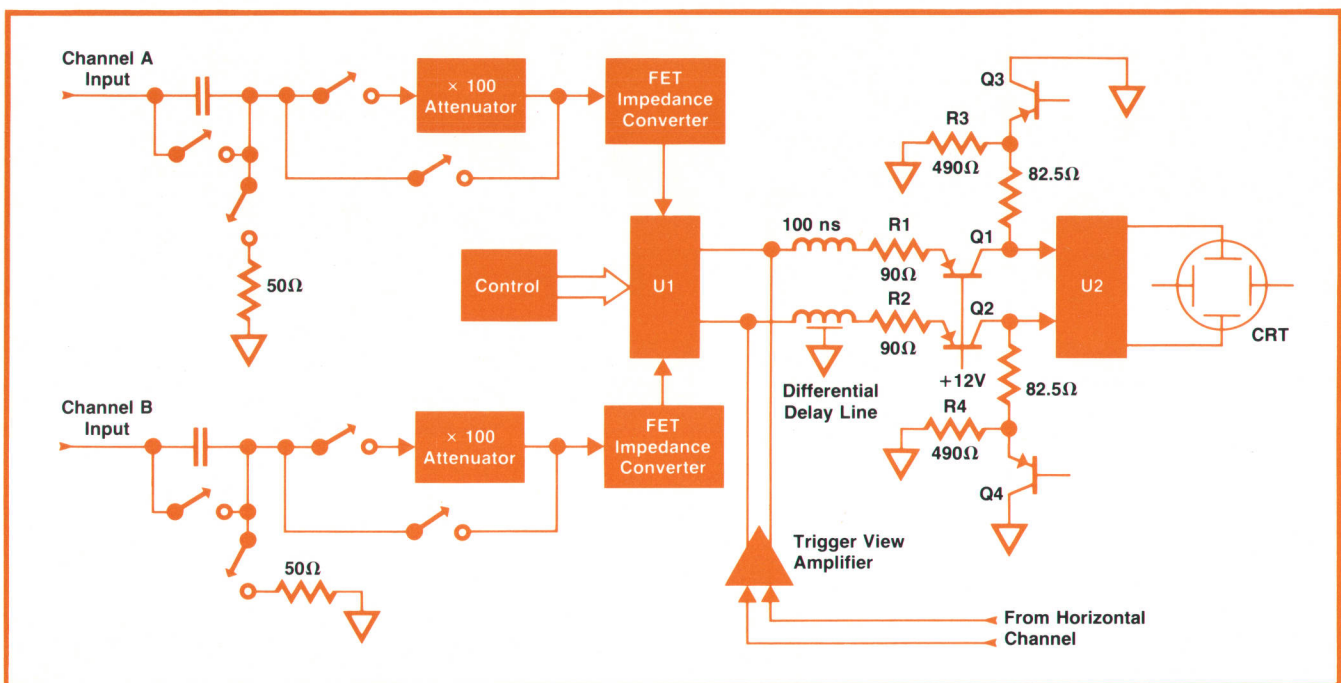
Channel A Input

× 100 Attenuator

FET Impedance Converter

Q3

R3

490Ω

82.5Ω

100 ns

R1

Q1

Control

U1

90Ω

U2

50Ω

R2

Q2

CRT

90Ω

+12V

Differential Delay Line

82.5Ω

Channel B Input

× 100 Attenuator

FET Impedance Converter

R4

490Ω

Q4

Trigger View Amplifier

50Ω

From Horizontal Channel